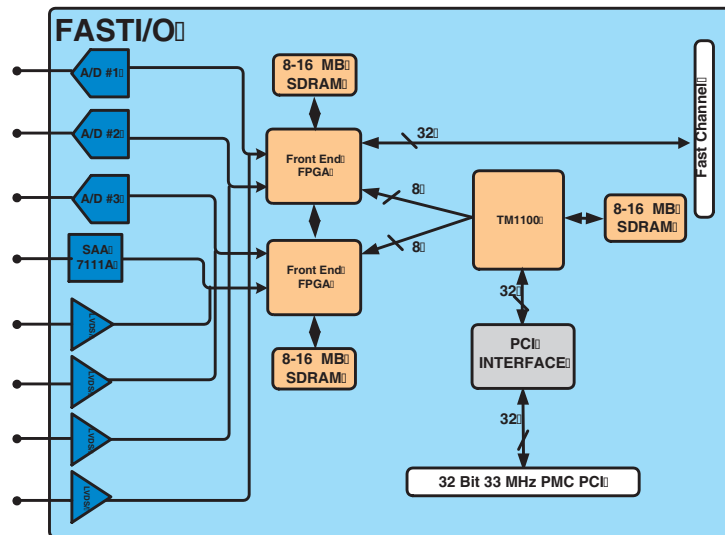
FASTI/O

A/D #1

A/D #2

A/D #3

SAA 7111A

LVDS

LVDS

LVDS

LVDS

8-16 MB SDRAM

Front End FPGA

Front End FPGA

8-16 MB SDRAM

32

8

8

Fast Channel

TM1100

8-16 MB SDRAM

32

PCI INTERFACE

32

32 Bit 33 MHz PMC PCI